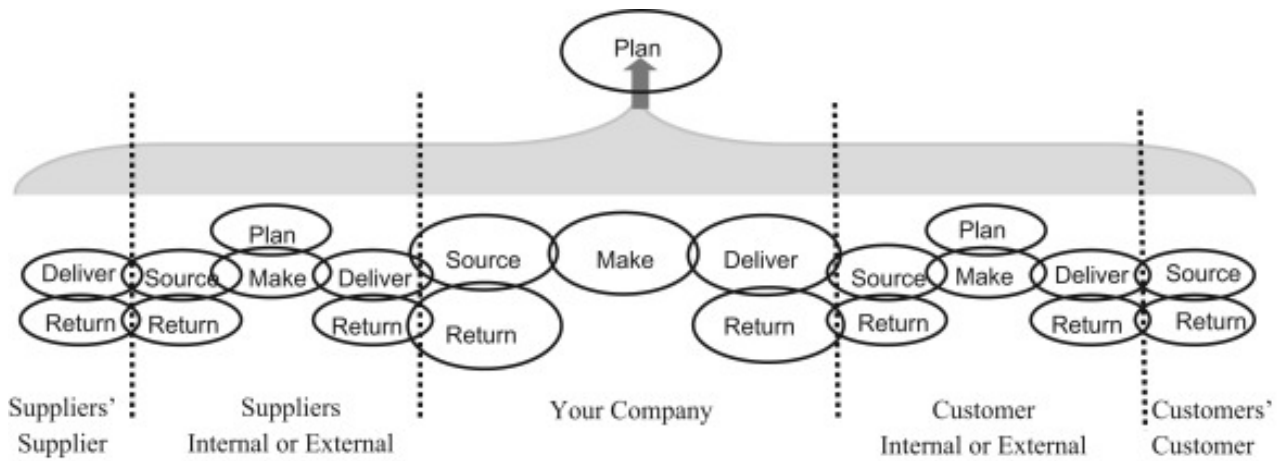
Plan

Plan

Deliver

Source

Make

Deliver

Source

Make

Deliver

Plan

Source

Make

Deliver

Source

Return

Return

Return

Return

Return

Return

Return

Return

Suppliers' Supplier

Suppliers Internal or External

Your Company

Customer Internal or External

Customers' Customer